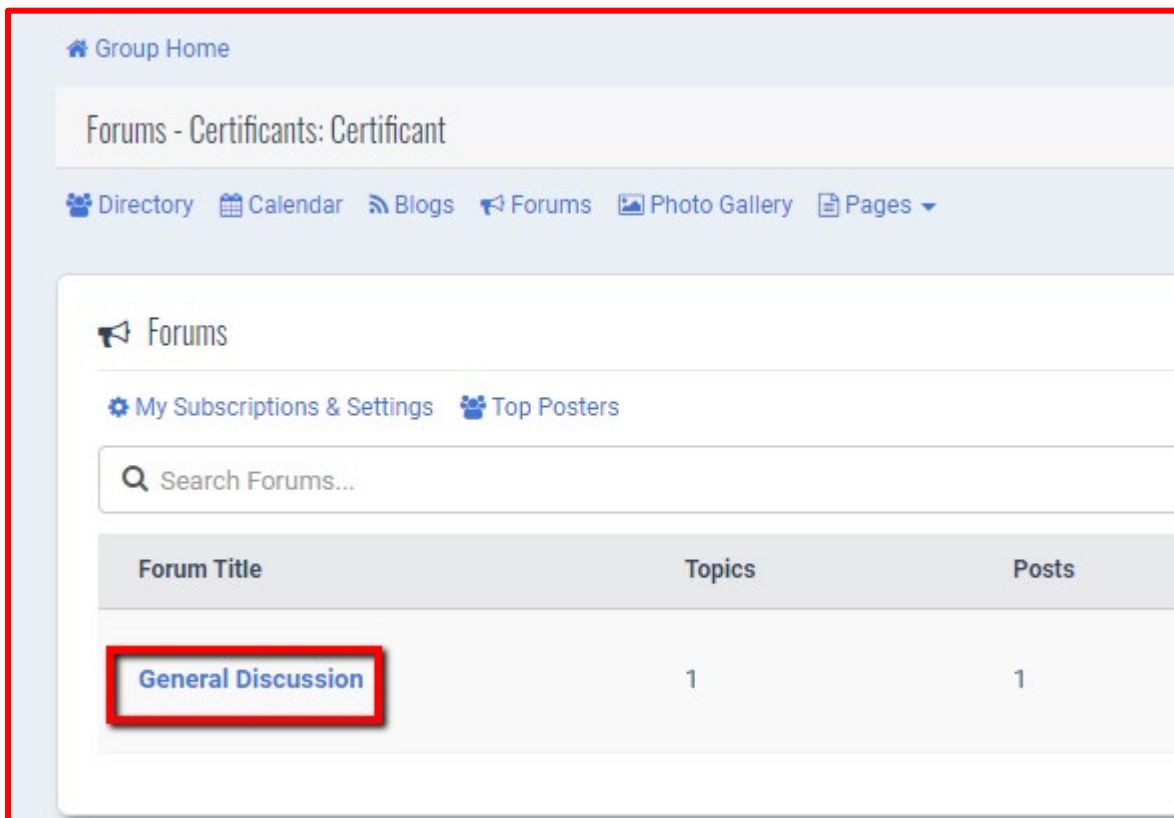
Group Home

Forums - Certificants: Certificant

Directory Calendar Blogs Forums Photo Gallery Pages

Forums

My Subscriptions & Settings Top Posters

Search Forums...

| Forum Title | Topics | Posts |
|---|---|---|
| General Discussion | 1 | 1 |